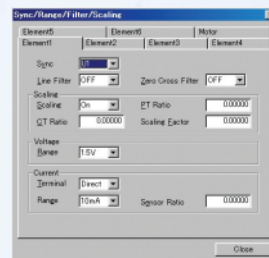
Sync/Range/Filter/Scaling

Element5 | Element6 | Motor
Element1 | Element2 | Element3 | Element4

Sync U1

Line Filter OFF
Zero Cross Filter OFF

Scaling
Scaling On
PT Ratio 0.00000
CT Ratio 0.00000
Scaling Factor 0.00000

Voltage
Range 1.5V

Current
Terminal Direct
Range 10mA
Sensor Ratio 0.00000

Close